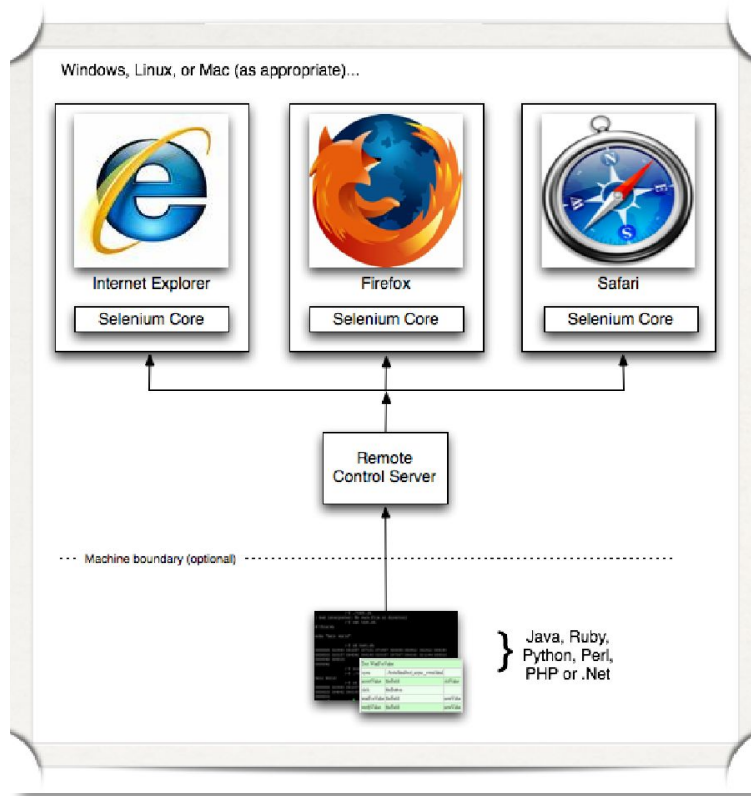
Windows, Linux, or Mac (as appropriate)...

Internet Explorer

Selenium Core

Firefox

Selenium Core

Safari

Selenium Core

Remote Control Server

Machine boundary (optional)

Java, Ruby, Python, Perl, PHP or .Net